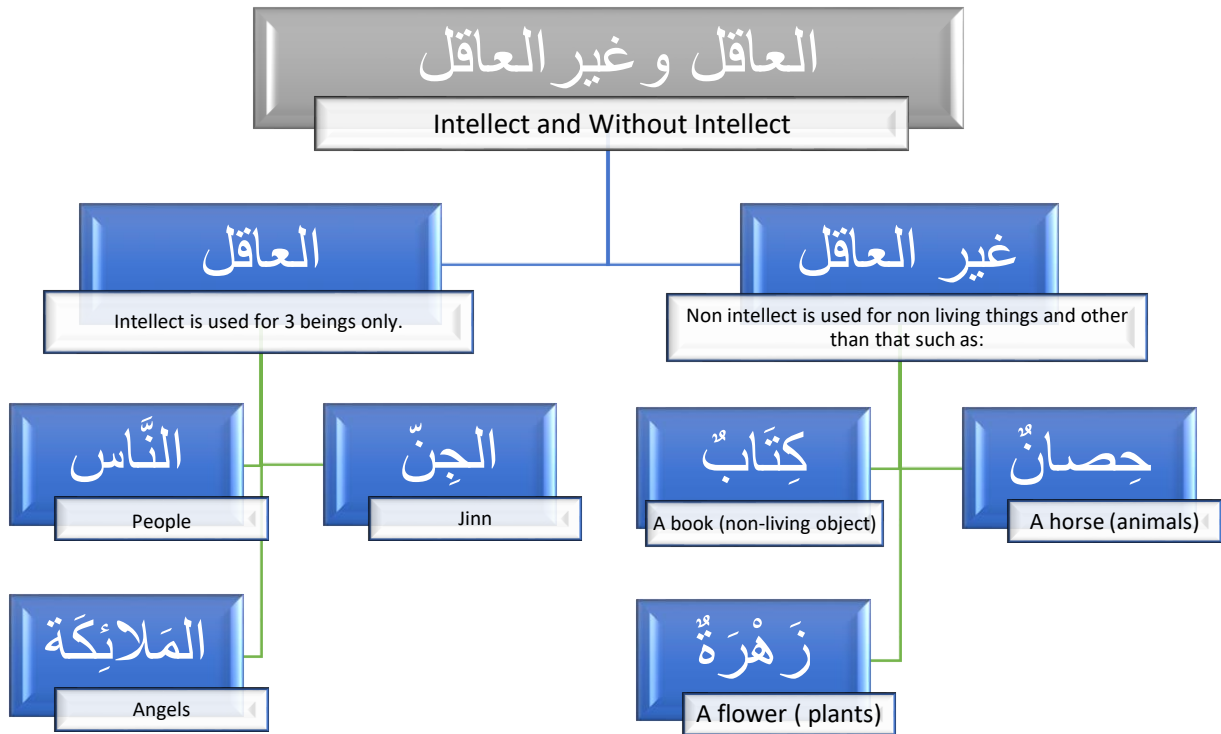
العاقل و غير العاقل

Intellect and Without Intellect

العاقل

Intellect is used for 3 beings only.

غير العاقل

Non intellect is used for non living things and other than that such as:

النَّاس

People

الجِنّ

Jinn

المَلائِكَة

Angels

كِتَابٌ

A book (non-living object)

حِصانٌ

A horse (animals)

زَهْرَةٌ

A flower ( plants)